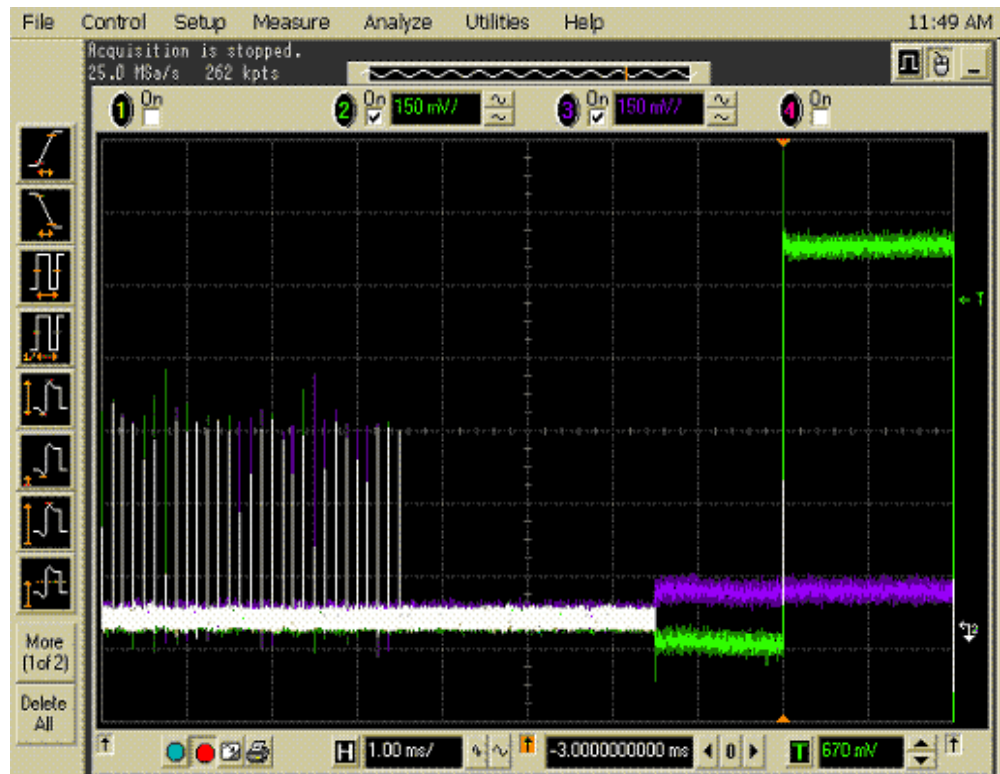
File Control Setup Measure Analyze Utilities Help 11:49 AM

Acquisition is stopped.
25.0 MSa/s 262 kpts

1 On
2 On 150 mV/
3 On 150 mV/
4 On

T

T2

More (1of 2)

Delete All

H 1.00 ms/

-3.0000000000 ms

0

T 670 mV